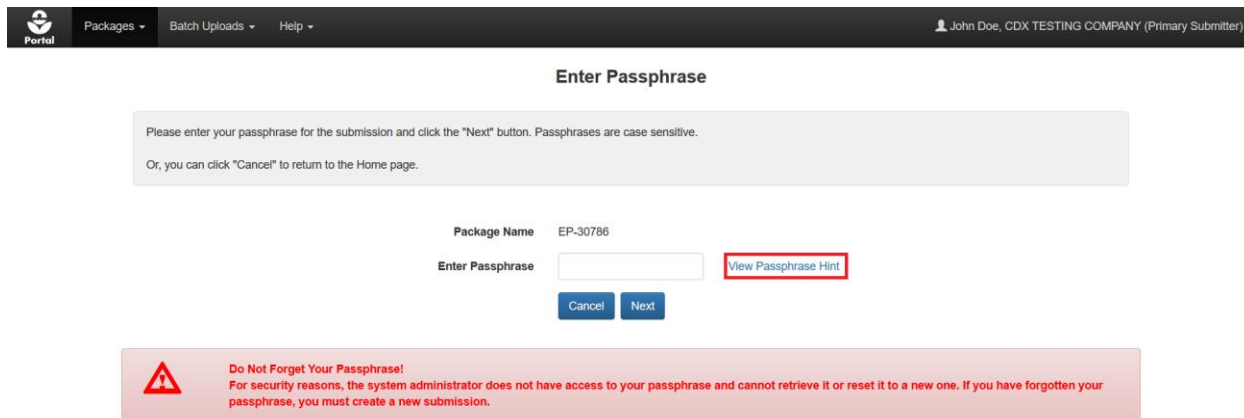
Portal Packages ▾ Batch Uploads ▾ Help ▾ John Doe, CDX TESTING COMPANY (Primary Submitter)

Enter Passphrase

Please enter your passphrase for the submission and click the "Next" button. Passphrases are case sensitive.

Or, you can click "Cancel" to return to the Home page.

Package Name EP-30786

Enter Passphrase View Passphrase Hint

Cancel Next

Do Not Forget Your Passphrase!
For security reasons, the system administrator does not have access to your passphrase and cannot retrieve it or reset it to a new one. If you have forgotten your passphrase, you must create a new submission.